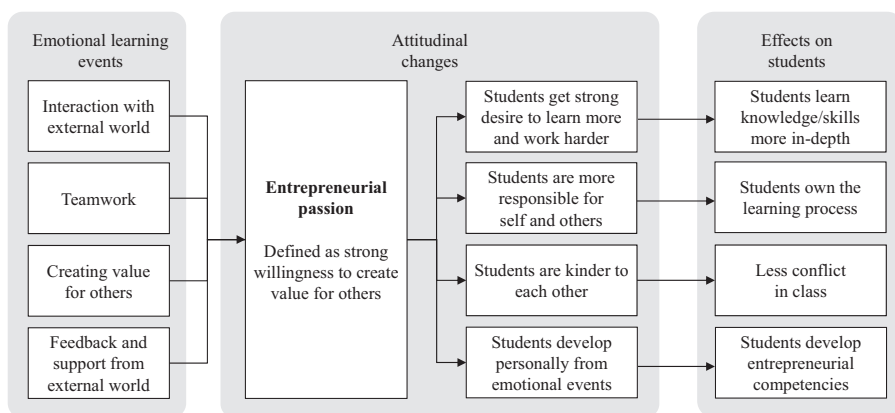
Emotional learning events

Interaction with external world

Teamwork

Creating value for others

Feedback and support from external world

Attitudinal changes

**Entrepreneurial passion**

Defined as strong willingness to create value for others

Students get strong desire to learn more and work harder

Students are more responsible for self and others

Students are kinder to each other

Students develop personally from emotional events

Effects on students

Students learn knowledge/skills more in-depth

Students own the learning process

Less conflict in class

Students develop entrepreneurial competencies